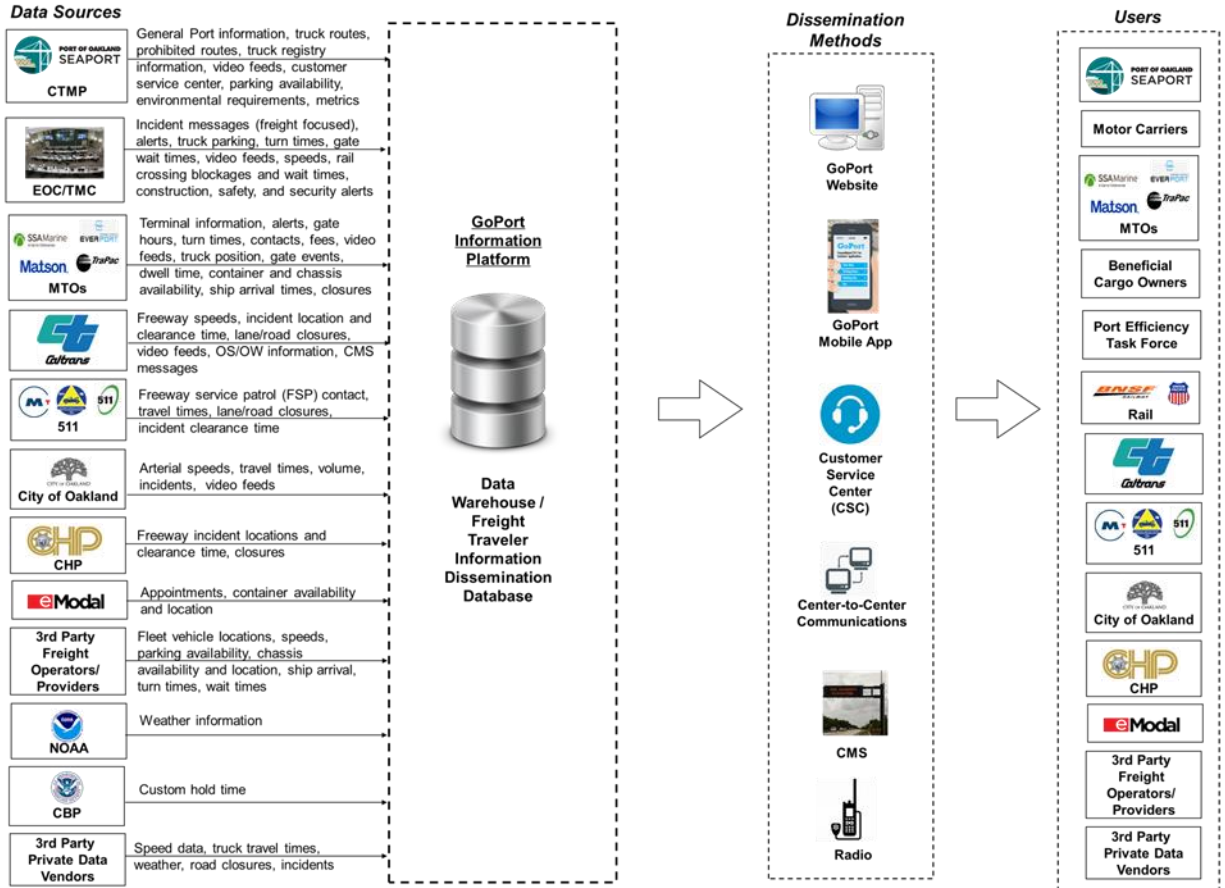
Data Sources

PORT OF OAKLAND SEAPORT
CTMP
General Port information, truck routes, prohibited routes, truck registry information, video feeds, customer service center, parking availability, environmental requirements, metrics

EOC/TMC
Incident messages (freight focused), alerts, truck parking, turn times, gate wait times, video feeds, speeds, rail crossing blockages and wait times, construction, safety, and security alerts

SSAMarine EVERPORT Matson TraPac
MTOs
Terminal information, alerts, gate hours, turn times, contacts, fees, video feeds, truck position, gate events, dwell time, container and chassis availability, ship arrival times, closures

Caltrans
Freeway speeds, incident location and clearance time, lane/road closures, video feeds, OS/OW information, CMS messages

511
511
Freeway service patrol (FSP) contact, travel times, lane/road closures, incident clearance time

City of Oakland
Arterial speeds, travel times, volume, incidents, video feeds

CHP
CHP
Freeway incident locations and clearance time, closures

eModal
Appointments, container availability and location

3rd Party Freight Operators/ Providers
Fleet vehicle locations, speeds, parking availability, chassis availability and location, ship arrival, turn times, wait times

NOAA
Weather information

CBP
Custom hold time

3rd Party Private Data Vendors
Speed data, truck travel times, weather, road closures, incidents

GoPort Information Platform

Data Warehouse / Freight Traveler Information Dissemination Database

Dissemination Methods

GoPort Website

GoPort
GoPort Mobile App

Customer Service Center (CSC)

Center-to-Center Communications

CMS

Radio

Users

PORT OF OAKLAND SEAPORT

Motor Carriers

SSAMarine EVERPORT Matson TraPac
MTOs

Beneficial Cargo Owners

Port Efficiency Task Force

BNSF
Rail

Caltrans

511
511

City of Oakland

CHP
CHP

eModal

3rd Party Freight Operators/ Providers

3rd Party Private Data Vendors